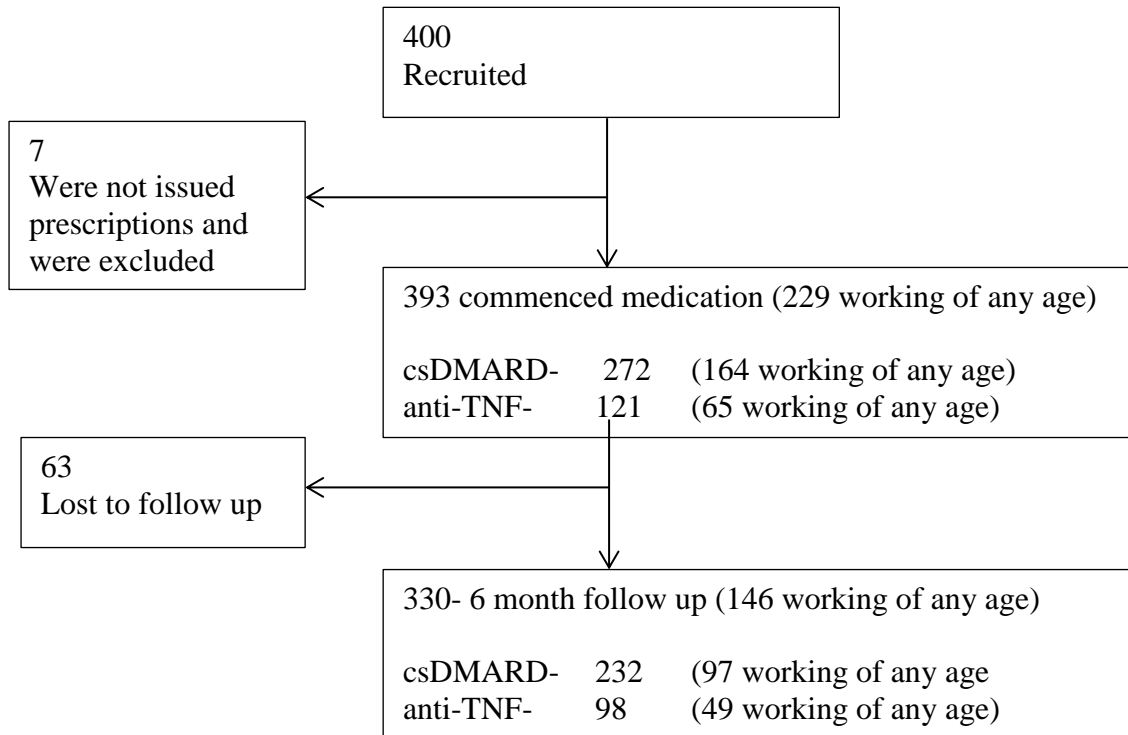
400
Recruited

7
Were not issued prescriptions and were excluded

393 commenced medication (229 working of any age)

csDMARD- 272 (164 working of any age)
anti-TNF- 121 (65 working of any age)

63
Lost to follow up

330- 6 month follow up (146 working of any age)

csDMARD- 232 (97 working of any age
anti-TNF- 98 (49 working of any age)